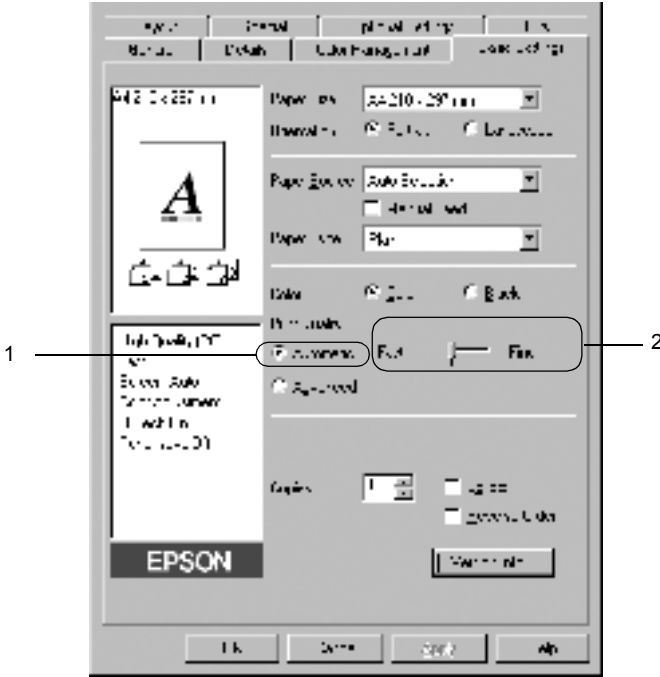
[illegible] | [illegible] | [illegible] | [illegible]
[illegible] | Details | Color Management | Basic Settings

A4 210 x 297 mm

A

Paper Size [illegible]
Orientation Portrait Landscape

Paper Source Auto Selection
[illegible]

Paper Type Plain

Color Color Black

Print Quality

1

Automatic Fast Fine

2

Advanced

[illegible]

Copies 1 Collate
Reverse Order

EPSON

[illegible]

OK Cancel Apply Help